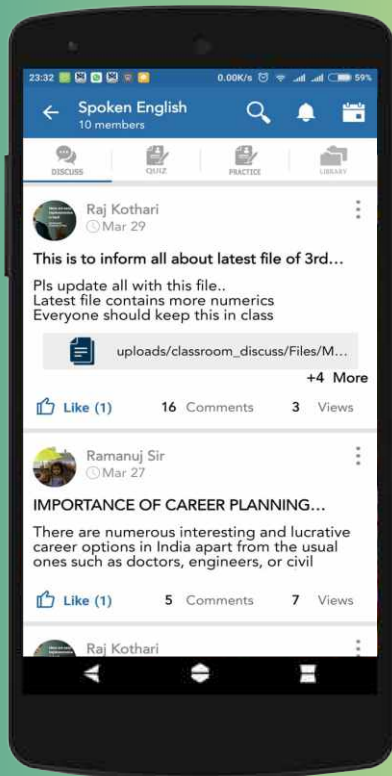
23:32 0.00K/s 59%

Spoken English
10 members

DISCUSS QUIZ PRACTICE LIBRARY

Raj Kothari
Mar 29

This is to inform all about latest file of 3rd...

Pls update all with this file..
Latest file contains more numerics
Everyone should keep this in class

uploads/classroom_discuss/Files/M...

+4 More

Like (1) 16 Comments 3 Views

Ramanuj Sir
Mar 27

IMPORTANCE OF CAREER PLANNING...

There are numerous interesting and lucrative career options in India apart from the usual ones such as doctors, engineers, or civil

Like (1) 5 Comments 7 Views

Raj Kothari